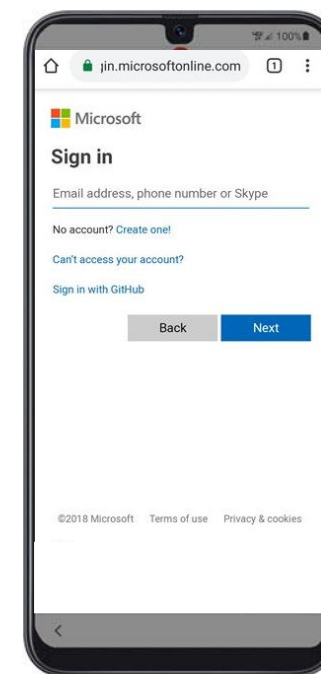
100%

jin.microsoftonline.com 1

Microsoft

Sign in

Email address, phone number or Skype

No account? Create one!

Can't access your account?

Sign in with GitHub

Back Next

©2018 Microsoft Terms of use Privacy & cookies